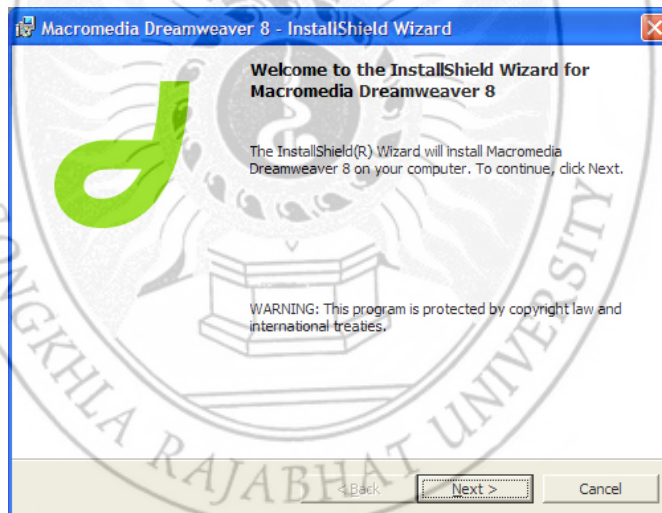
Macromedia Dreamweaver 8 - InstallShield Wizard

Welcome to the InstallShield Wizard for Macromedia Dreamweaver 8

The InstallShield(R) Wizard will install Macromedia Dreamweaver 8 on your computer. To continue, click Next.

WARNING: This program is protected by copyright law and international treaties.

SONGKHLA RAJABHAT UNIVERSITY

< Back

Next >

Cancel